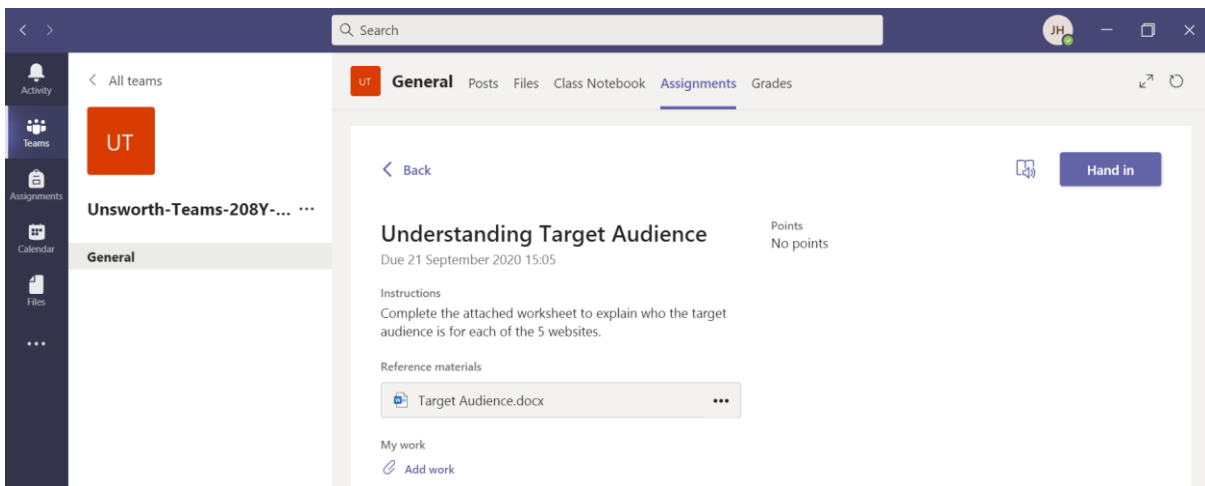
Search

JH

Activity

Teams

Assignments

Calendar

Files

...

All teams

UT

Unsworth-Teams-208Y-... ···

General

UT General Posts Files Class Notebook Assignments Grades

Back

Hand in

Understanding Target Audience

Due 21 September 2020 15:05

Points
No points

Instructions

Complete the attached worksheet to explain who the target audience is for each of the 5 websites.

Reference materials

Target Audience.docx •••

My work

Add work